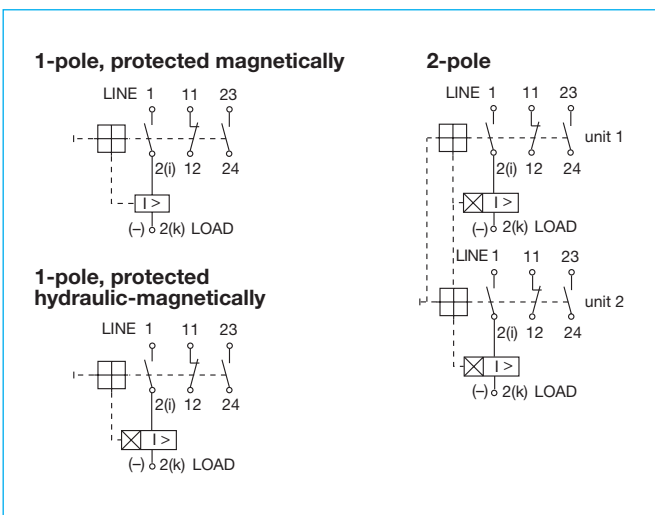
1-pole, protected magnetically

LINE 1 11 23

2(i) 12 24

I >

(–) 2(k) LOAD

1-pole, protected hydraulic-magnetically

LINE 1 11 23

2(i) 12 24

I >

(–) 2(k) LOAD

2-pole

LINE 1 11 23

unit 1

2(i) 12 24

I >

(–) 2(k) LOAD

LINE 1 11 23

unit 2

2(i) 12 24

I >

(–) 2(k) LOAD